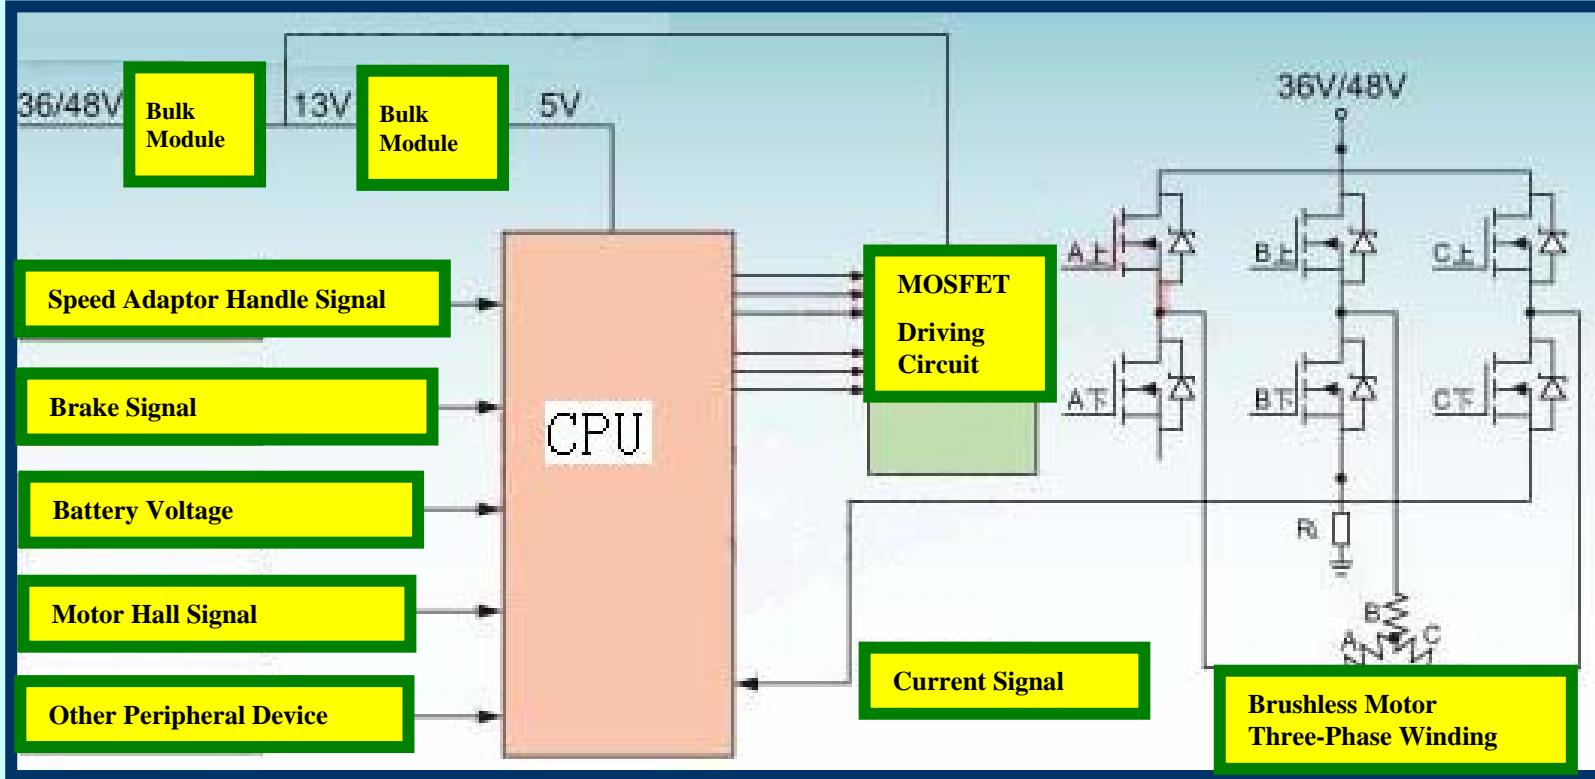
36/48V

Bulk Module

13V

Bulk Module

5V

36V/48V

Speed Adaptor Handle Signal

MOSFET

Driving Circuit

A上

B上

C上

A下

B下

C下

Brake Signal

CPU

Battery Voltage

R

Motor Hall Signal

B

A

C

Current Signal

Other Peripheral Device

Brushless Motor Three-Phase Winding